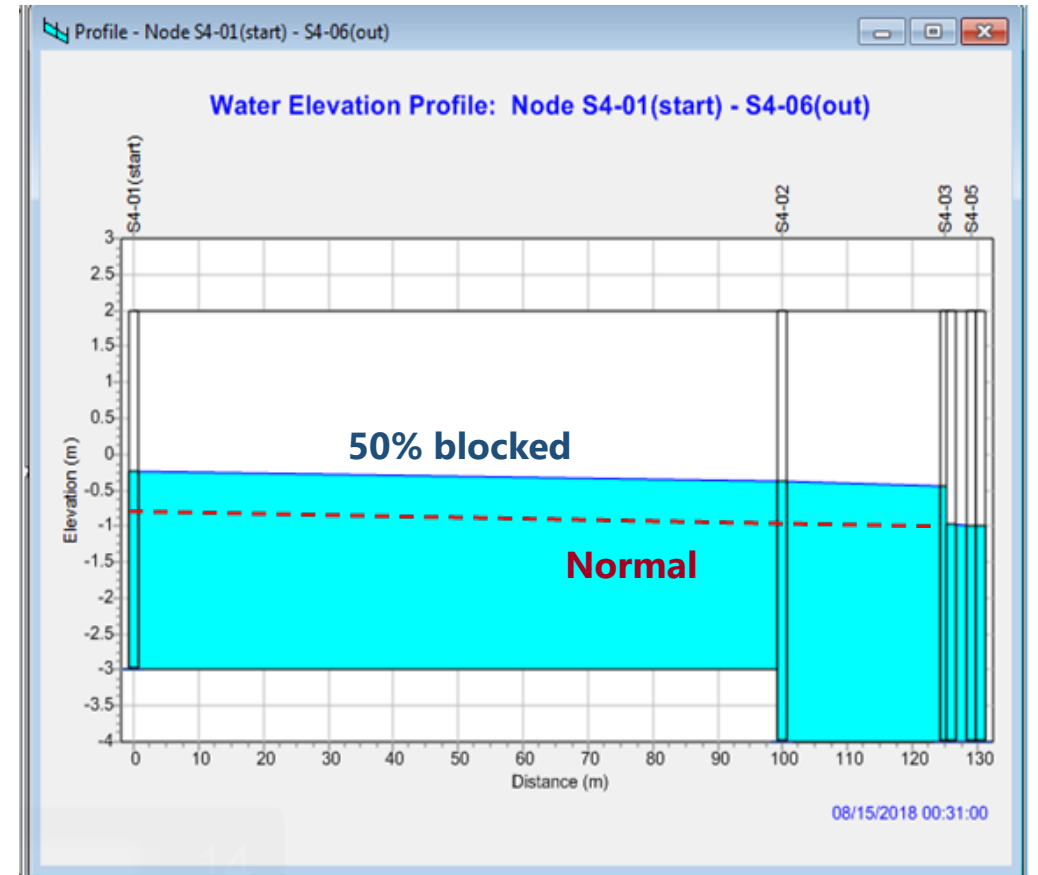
Profile - Node S4-01(start) - S4-06(out)

Water Elevation Profile: Node S4-01(start) - S4-06(out)

S4-01(start)
S4-02
S4-03
S4-05

3
2.5
2
1.5
1
0.5
0
-0.5
-1
-1.5
-2
-2.5
-3
-3.5
-4

Elevation (m)

50% blocked

Normal

0
10
20
30
40
50
60
70
80
90
100
110
120
130

Distance (m)

08/15/2018 00:31:00